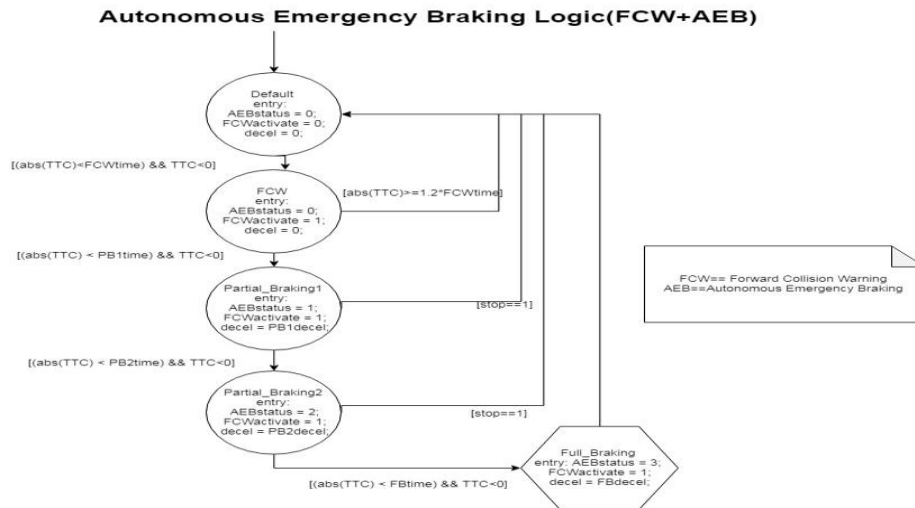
Autonomous Emergency Braking Logic(FCW+AEB)

Default
entry:
AEBstatus = 0;
FCWactivate = 0;
decel = 0;

[(abs(TTC)<FCWtime) && TTC<0]

FCW
entry:
AEBstatus = 0;
FCWactivate = 1;
decel = 0;

[abs(TTC)>=1.2*FCWtime]

[(abs(TTC) < PB1time) && TTC<0]

Partial_Braking1
entry:
AEBstatus = 1;
FCWactivate = 1;
decel = PB1decel;

[stop==1]

[(abs(TTC) < PB2time) && TTC<0]

Partial_Braking2
entry:
AEBstatus = 2;
FCWactivate = 1;
decel = PB2decel;

[stop==1]

[(abs(TTC) < FBtime) && TTC<0]

Full_Braking
entry: AEBstatus = 3;
FCWactivate = 1;
decel = FBdecel;

FCW== Forward Collision Warning
AEB==Autonomous Emergency Braking